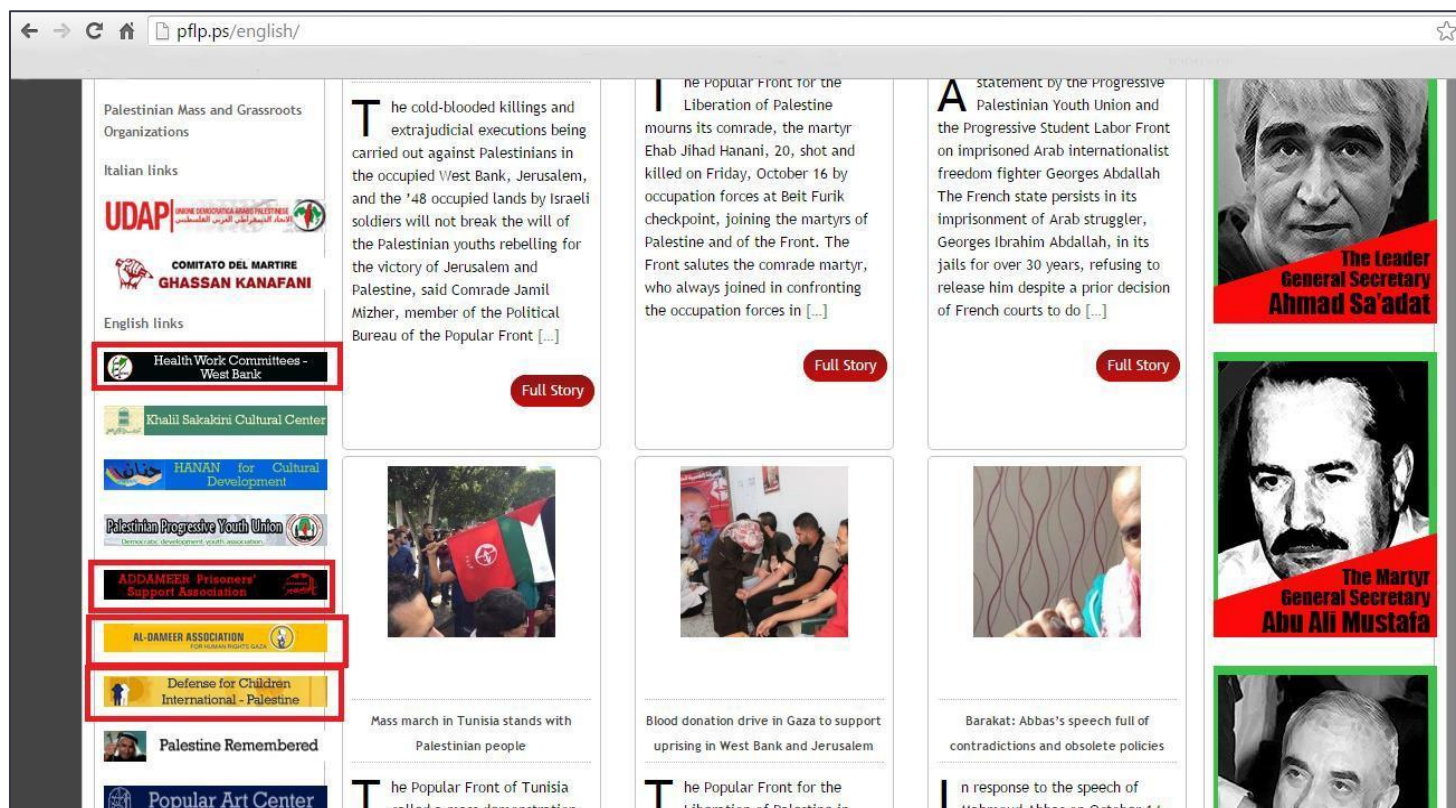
pflp.ps/english/

Palestinian Mass and Grassroots Organizations

Italian links

UDAP UNIONE DEMOCRATICA ARABO PALESTINESE الاتحاد الديمقراطي العربي الفلسطيني

COMITATO DEL MARTIRE GHASSAN KANAFANI

English links

Health Work Committees - West Bank

Khalil Sakakini Cultural Center

حنان HANAN for Cultural Development

Palestinian Progressive Youth Union

Democratic development youth association

ADDAMEER Prisoners' Support Association

AL-DAMEER ASSOCIATION FOR HUMAN RIGHTS GAZA

Defense for Children International - Palestine

Palestine Remembered

Popular Art Center

The cold-blooded killings and extrajudicial executions being carried out against Palestinians in the occupied West Bank, Jerusalem, and the '48 occupied lands by Israeli soldiers will not break the will of the Palestinian youths rebelling for the victory of Jerusalem and Palestine, said Comrade Jamil Mizher, member of the Political Bureau of the Popular Front [...]

Full Story

The Popular Front for the Liberation of Palestine mourns its comrade, the martyr Ehab Jihad Hanani, 20, shot and killed on Friday, October 16 by occupation forces at Beit Furik checkpoint, joining the martyrs of Palestine and of the Front. The Front salutes the comrade martyr, who always joined in confronting the occupation forces in [...]

Full Story

A statement by the Progressive Palestinian Youth Union and the Progressive Student Labor Front on imprisoned Arab internationalist freedom fighter Georges Abdallah The French state persists in its imprisonment of Arab struggler, Georges Ibrahim Abdallah, in its jails for over 30 years, refusing to release him despite a prior decision of French courts to do [...]

Full Story

The Leader General Secretary Ahmad Sa'adat

The Martyr General Secretary Abu Ali Mustafa

Mass march in Tunisia stands with Palestinian people

Blood donation drive in Gaza to support uprising in West Bank and Jerusalem

Barakat: Abbas's speech full of contradictions and obsolete policies

The Popular Front of Tunisia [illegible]

The Popular Front for the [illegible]

In response to the speech of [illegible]